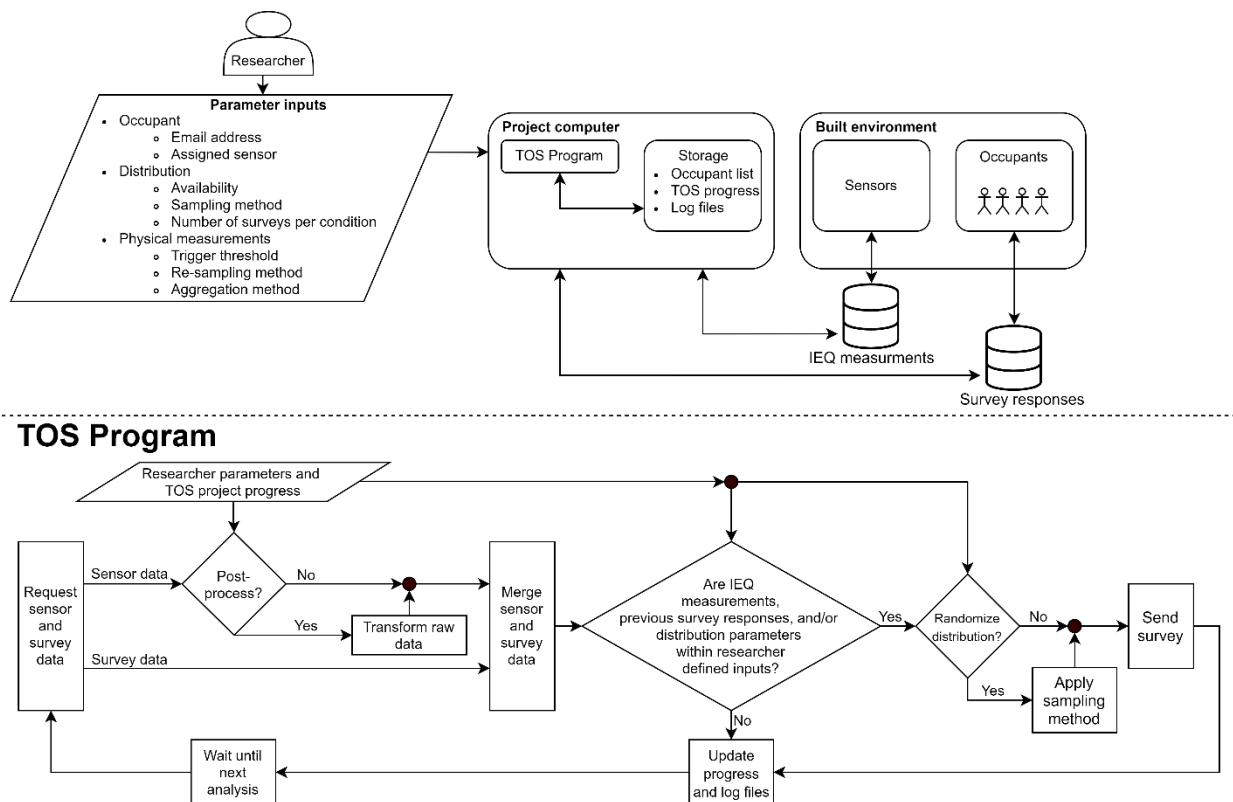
Researcher

Parameter inputs
- Occupant
  - Email address
  - Assigned sensor
- Distribution
  - Availability
  - Sampling method
  - Number of surveys per condition
- Physical measurements
  - Trigger threshold
  - Re-sampling method
  - Aggregation method

Project computer
TOS Program
Storage
- Occupant list
- TOS progress
- Log files

Built environment
Sensors
Occupants

IEQ measurments

Survey responses

TOS Program

Researcher parameters and TOS project progress

Request sensor and survey data

Sensor data

Post-process?

No

Yes

Transform raw data

Survey data

Merge sensor and survey data

Are IEQ measurements, previous survey responses, and/or distribution parameters within researcher defined inputs?

Yes

No

Randomize distribution?

No

Yes

Apply sampling method

Send survey

Update progress and log files

Wait until next analysis